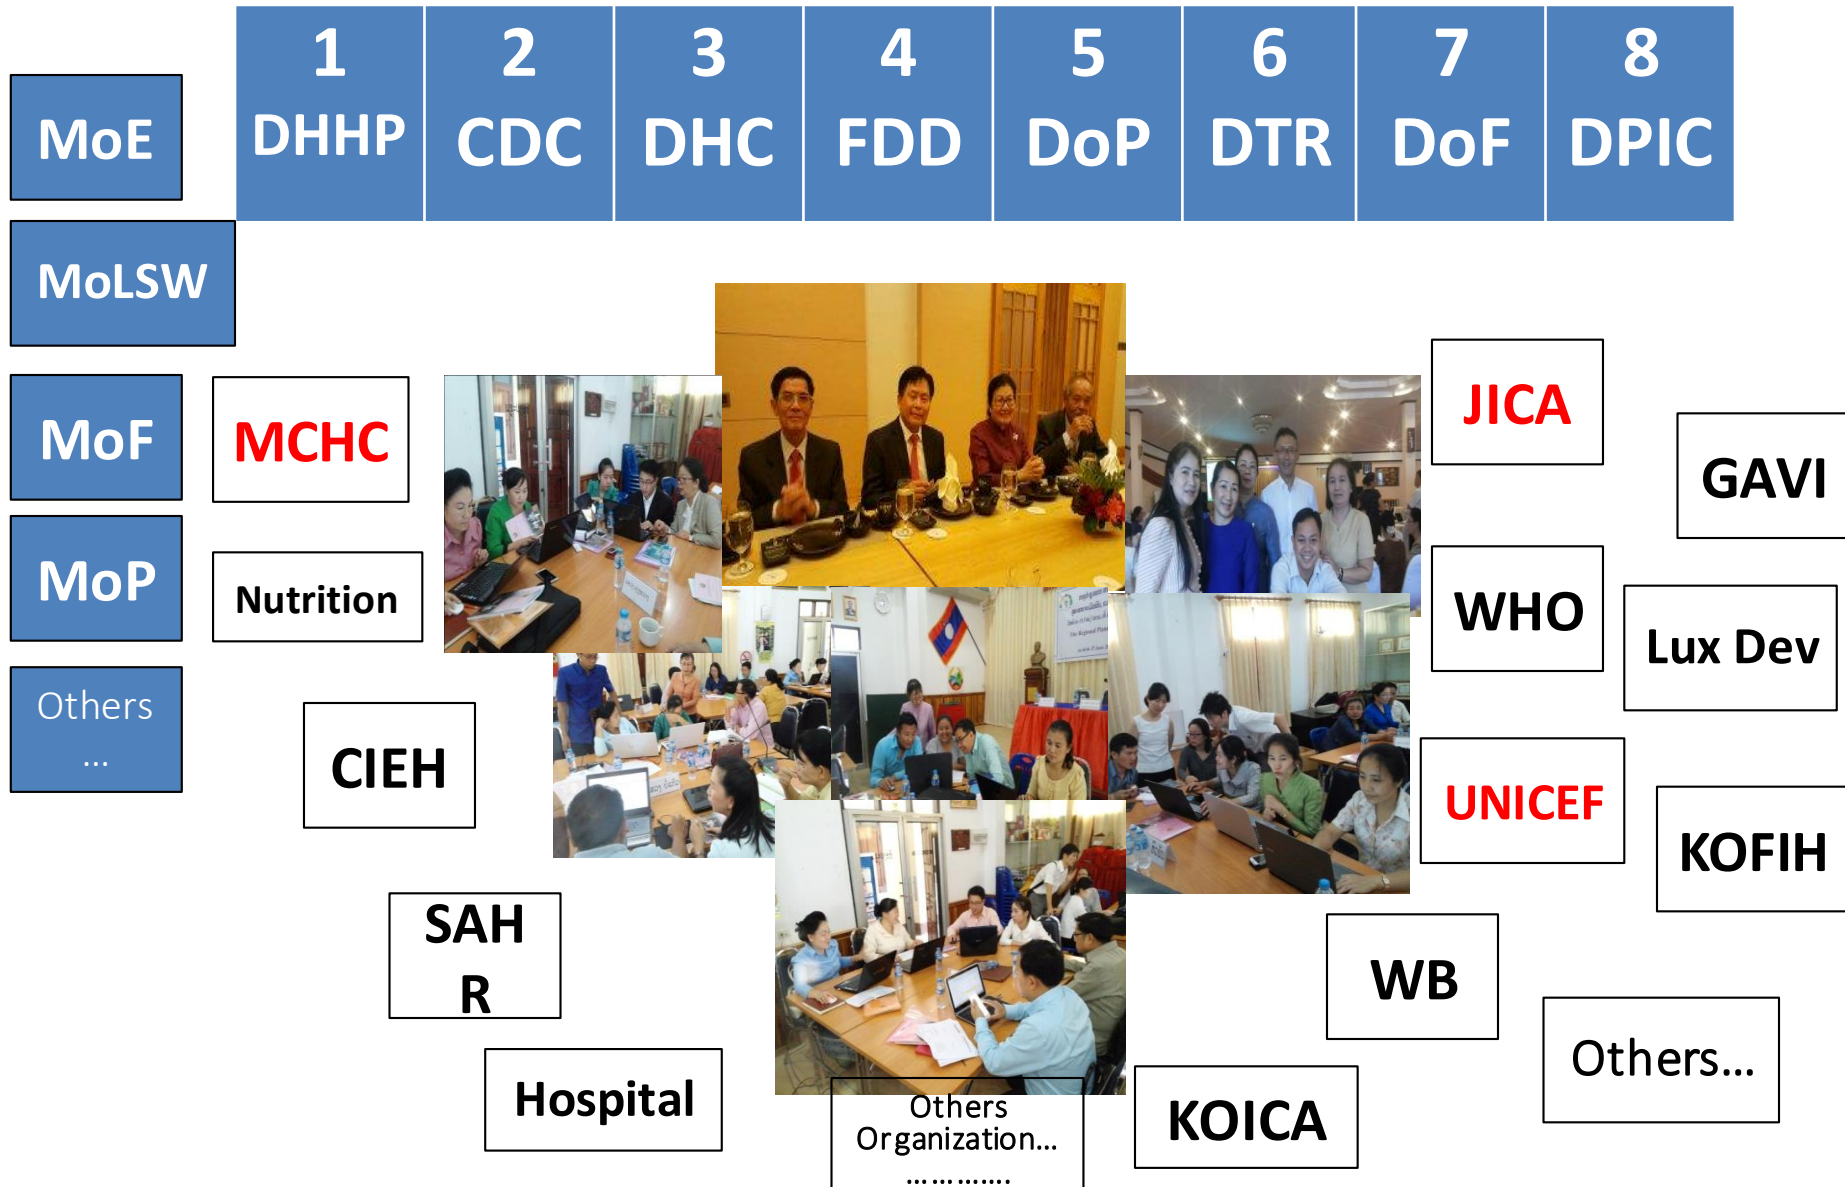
| 1 DHHP | 2 CDC | 3 DHC | 4 FDD | 5 DoP | 6 DTR | 7 DoF | 8 DPIC |
|---|---|---|---|---|---|---|---|

MoE

MoLSW

MoF

MoP

Others …

MCHC

Nutrition

CIEH

SAH R

Hospital

Others Organization… ……………

KOICA

WB

JICA

WHO

UNICEF

GAVI

Lux Dev

KOFIH

Others…